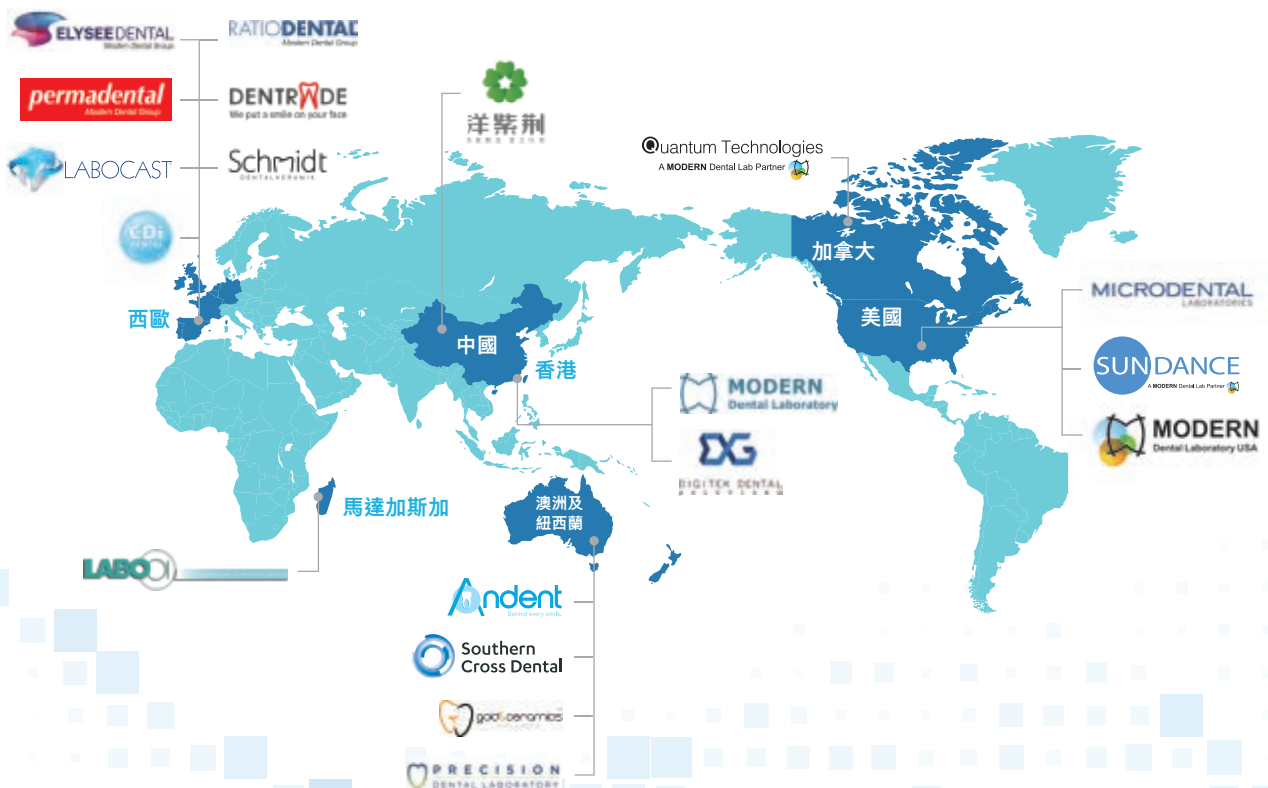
ELYSEEDENTAL
Modern Dental Group

RATIODENTAL
Modern Dental Group

permadental
Modern Dental Group

DENTRADE
We put a smile on your face

LABOCAST

Schmidt
DENTALKERAMIK

CDi
DENTAL

西歐

洋紫荊

Quantum Technologies
A MODERN Dental Lab Partner

加拿大

美國

MICRODENTAL
LABORATORIES

SUNDANCE
A MODERN Dental Lab Partner

MODERN
Dental Laboratory USA

中國

香港

MODERN
Dental Laboratory

DIGITEK DENTAL

馬達加斯加

LABOOI

澳洲及紐西蘭

Andent
Behind every smile.

Southern Cross Dental

gold ceramics

PRECISION
DENTAL LABORATORY